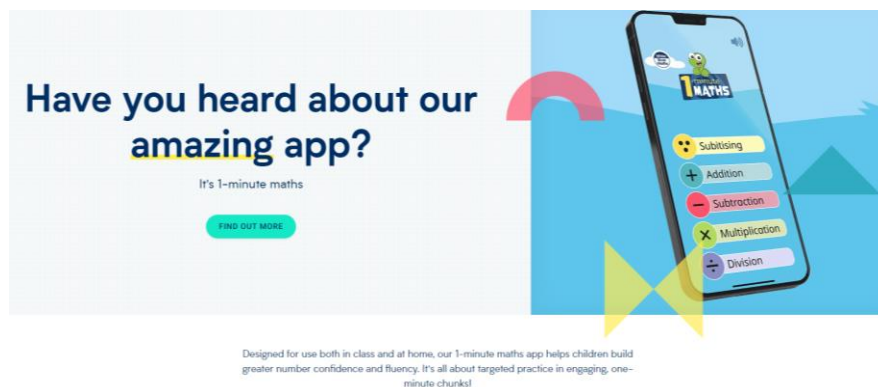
Have you heard about our amazing app?

It's 1-minute maths

FIND OUT MORE

1 MATHS

Subitising

Addition

Subtraction

Multiplication

Division

Designed for use both in class and at home, our 1-minute maths app helps children build greater number confidence and fluency. It's all about targeted practice in engaging, one-minute chunks!